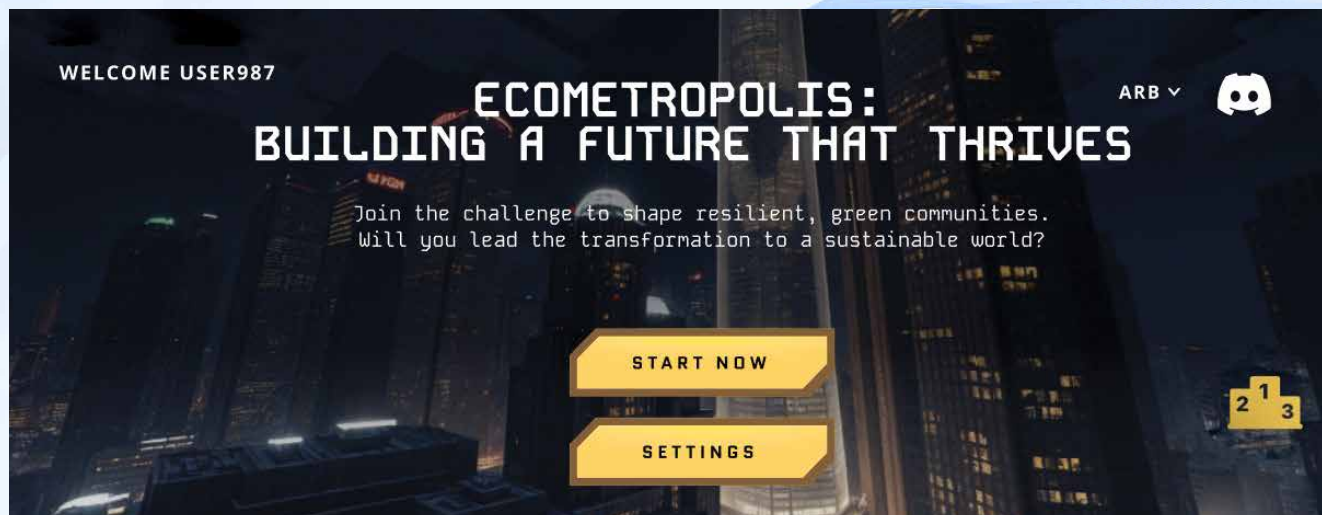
WELCOME USER987

ARB

ECOMETROPOLIS:
BUILDING A FUTURE THAT THRIVES

Join the challenge to shape resilient, green communities. Will you lead the transformation to a sustainable world?

START NOW

SETTINGS

2 1 3